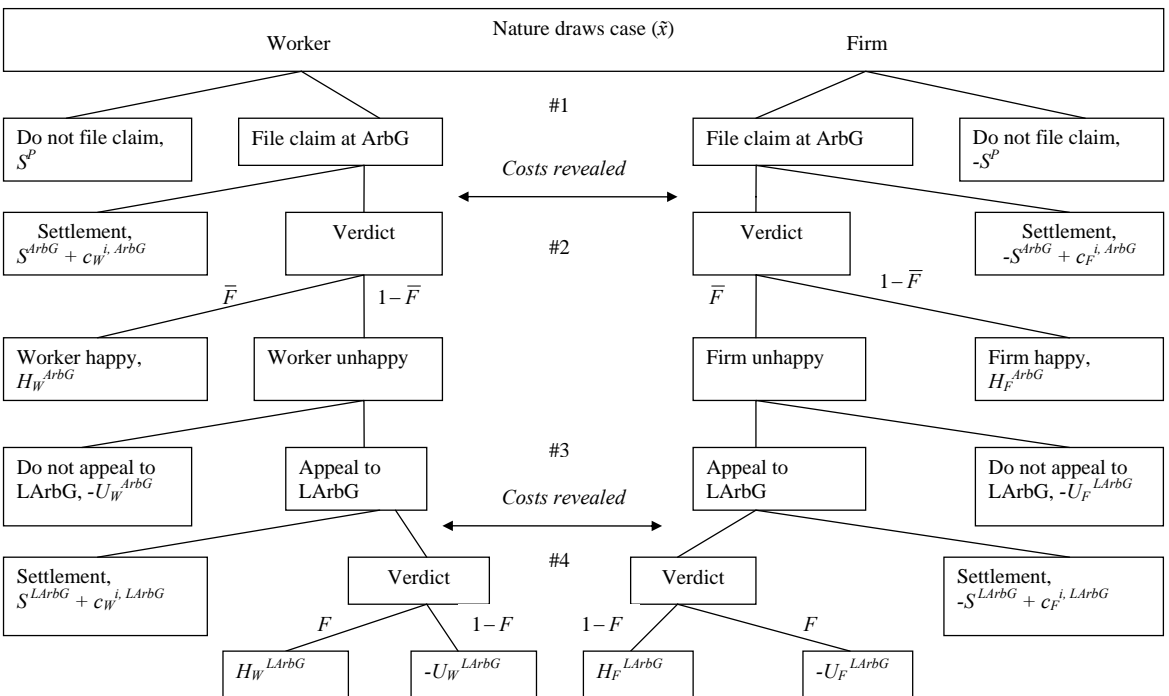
Nature draws case ($\tilde{x}$)

Worker

Firm

#1

Do not file claim, $S^{P}$

File claim at ArbG

Costs revealed

File claim at ArbG

Do not file claim, $-S^{P}$

Settlement, $S^{ArbG} + c_{W}^{i,\,ArbG}$

Verdict

#2

Verdict

Settlement, $-S^{ArbG} + c_{F}^{i,\,ArbG}$

$\overline{F}$

$1-\overline{F}$

$\overline{F}$

$1-\overline{F}$

Worker happy, $H_{W}^{ArbG}$

Worker unhappy

Firm unhappy

Firm happy, $H_{F}^{ArbG}$

#3

Do not appeal to LArbG, $-U_{W}^{ArbG}$

Appeal to LArbG

Costs revealed

Appeal to LArbG

Do not appeal to LArbG, $-U_{F}^{LArbG}$

#4

Settlement, $S^{LArbG} + c_{W}^{i,\,LArbG}$

Verdict

Verdict

Settlement, $-S^{LArbG} + c_{F}^{i,\,LArbG}$

$F$

$1-F$

$1-F$

$F$

$H_{W}^{LArbG}$

$-U_{W}^{LArbG}$

$H_{F}^{LArbG}$

$-U_{F}^{LArbG}$